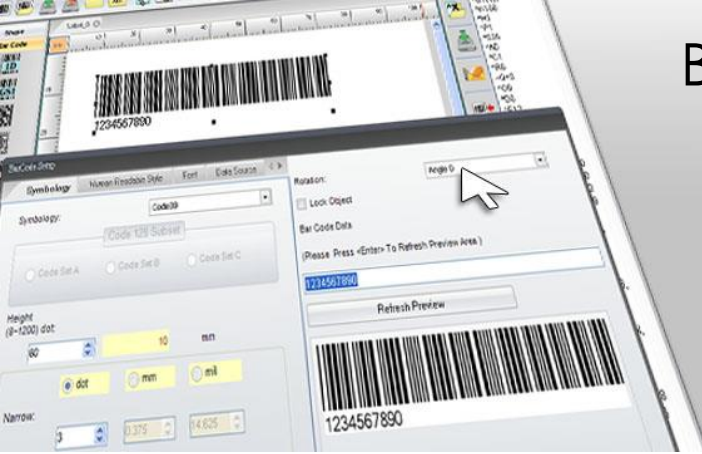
Label_0

Shape

Bar Code

1234567890

B

BarCode Setup

Symbology

Human Readable Style

Font

Data Source

Symbology:

Code39

Code 128 Subset

Code Set A

Code Set B

Code Set C

Height (8~1200) dot:

80

10

mm

dot

mm

mil

Narrow:

3

0.375

14.625

Rotation:

Angle 0

Lock Object

Bar Code Data

(Please Press <Enter> To Refresh Preview Area )

1234567890

Refresh Preview

1234567890